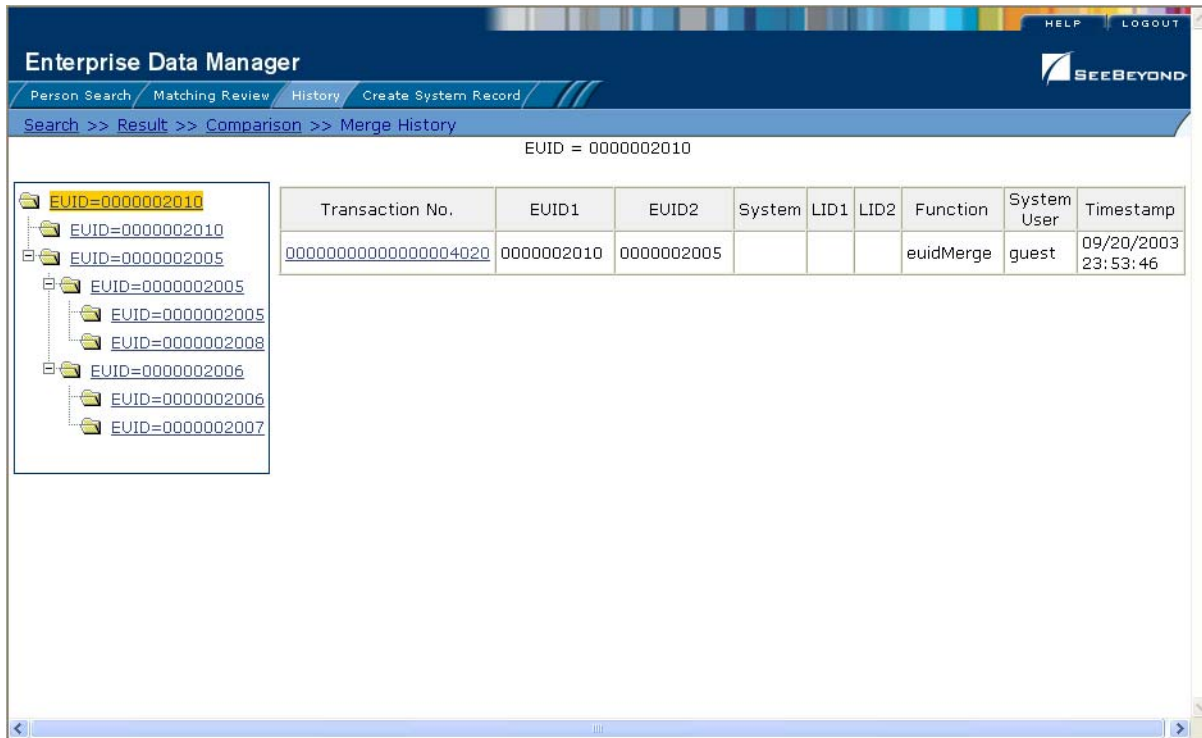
HELP LOGOUT

Enterprise Data Manager

SEEBEYOND

Person Search Matching Review History Create System Record

Search >> Result >> Comparison >> Merge History

EUID = 0000002010

EUID=0000002010
EUID=0000002010
EUID=0000002005
EUID=0000002005
EUID=0000002005
EUID=0000002008
EUID=0000002006
EUID=0000002006
EUID=0000002007

| Transaction No. | EUID1 | EUID2 | System | LID1 | LID2 | Function | System User | Timestamp |
|---|---|---|---|---|---|---|---|---|
| 00000000000000004020 | 0000002010 | 0000002005 | | | | euidMerge | guest | 09/20/2003 23:53:46 |